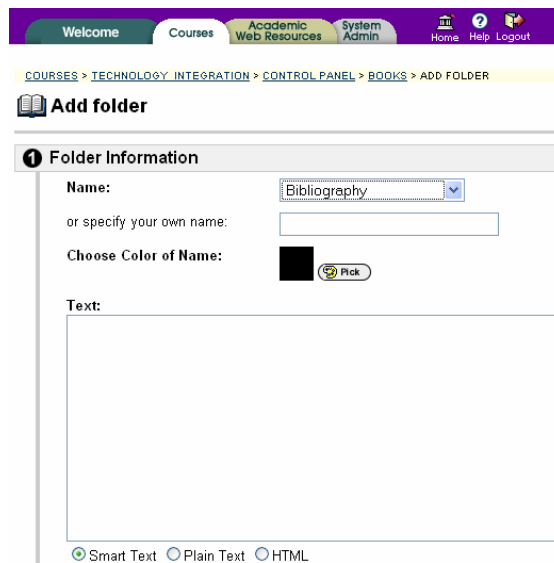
Welcome Courses Academic Web Resources System Admin Home Help Logout

COURSES > TECHNOLOGY INTEGRATION > CONTROL PANEL > BOOKS > ADD FOLDER

Add folder

1 Folder Information

Name: Bibliography

or specify your own name:

Choose Color of Name: Pick

Text:

Smart Text Plain Text HTML